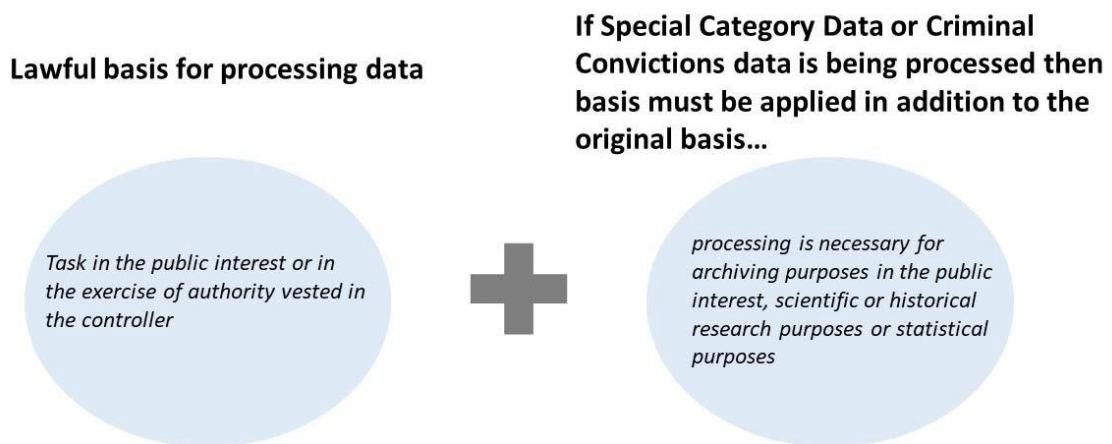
Lawful basis for processing data

If Special Category Data or Criminal Convictions data is being processed then basis must be applied in addition to the original basis...

*Task in the public interest or in the exercise of authority vested in the controller*

*processing is necessary for archiving purposes in the public interest, scientific or historical research purposes or statistical purposes*